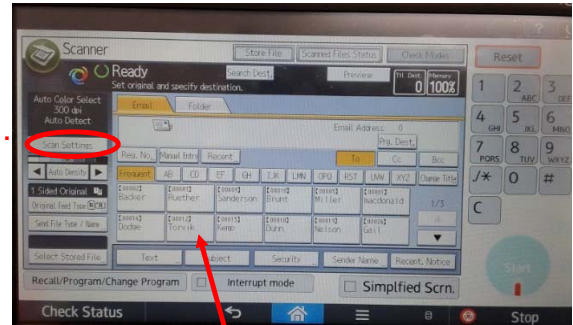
Scanner
Store File
Scanned Files Status
Check Modes
Reset
Ready
Set original and specify destination.
Search Dest.
Preview
Ttl. Dest. 0
Memory 100%
Auto Color Select
300 dpi
Auto Detect
Email
Folder
Email Address 0
Prg. Dest.
Scan Settings
Reg. No.
Manual Entry
Recent
To
Cc
Bcc
Auto Density
Frequent
AB
CD
EF
GH
IJK
LMN
OPQ
RST
UVW
XYZ
Change Title
1 Sided Original
Original Feed Type
Send File Type / Name
[00001] Backer
[00002] Ruether
[00003] Sanderson
[00004] Brunt
[00005] Miller
[00006] Macdonald
1/3
[00011] Dodge
[00012] Torvik
[00013] Kemp
[00014] Dunn
[00015] Nelson
[00016] Gail
Select Stored File
Text
Subject
Security
Sender Name
Recept. Notice
Recall/Program/Change Program
Interrupt mode
Simplfied Scrn.
Start
1
2 ABC
3 DEF
4 GHI
5 JKL
6 MNO
7 PQRS
8 TUV
9 WXYZ
./*
0
#
C
Check Status
Stop